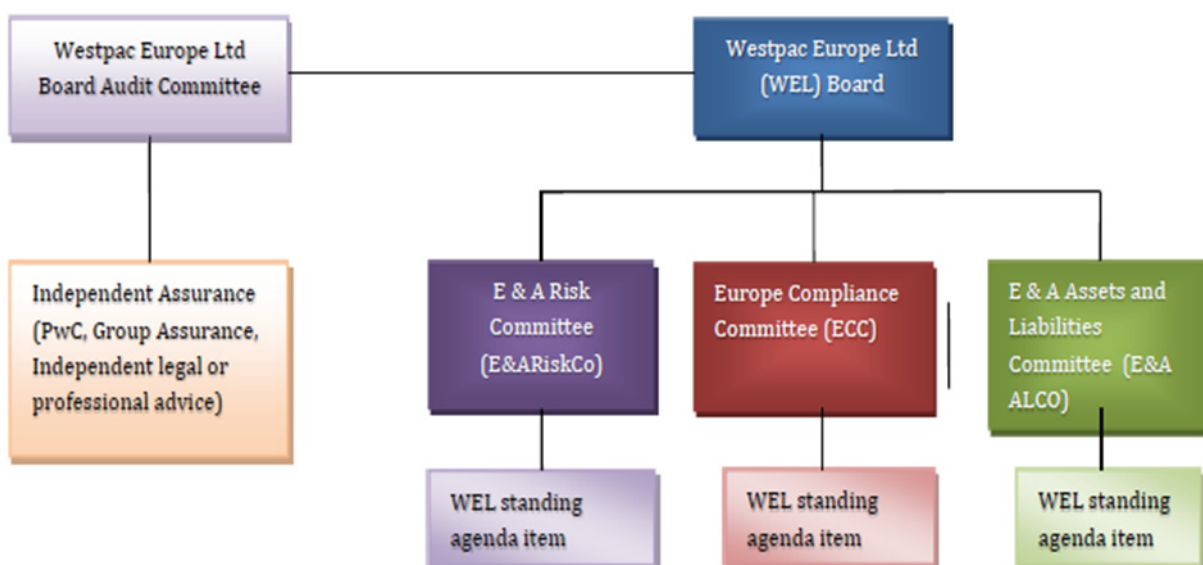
Westpac Europe Ltd Board Audit Committee

Westpac Europe Ltd (WEL) Board

Independent Assurance (PwC, Group Assurance, Independent legal or professional advice)

E & A Risk Committee (E&ARiskCo)

Europe Compliance Committee (ECC)

E & A Assets and Liabilities Committee (E&A ALCO)

WEL standing agenda item

WEL standing agenda item

WEL standing agenda item